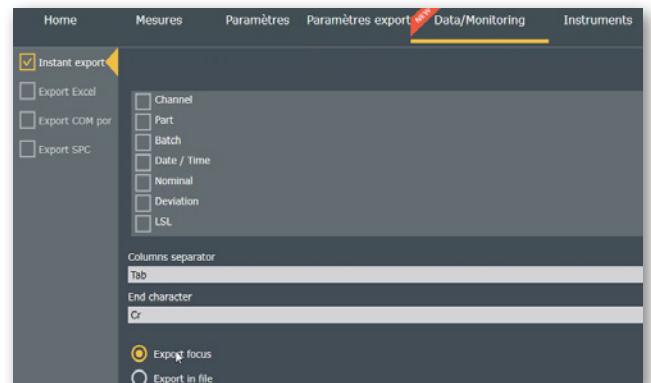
Home Mesures Paramètres Paramètres export NEW Data/Monitoring Instruments

Instant export
Export Excel
Export COM por
Export SPC

Channel
Part
Batch
Date / Time
Nominal
Deviation
LSL

Columns separator
Tab
End character
Cr

Export focus
Export in file